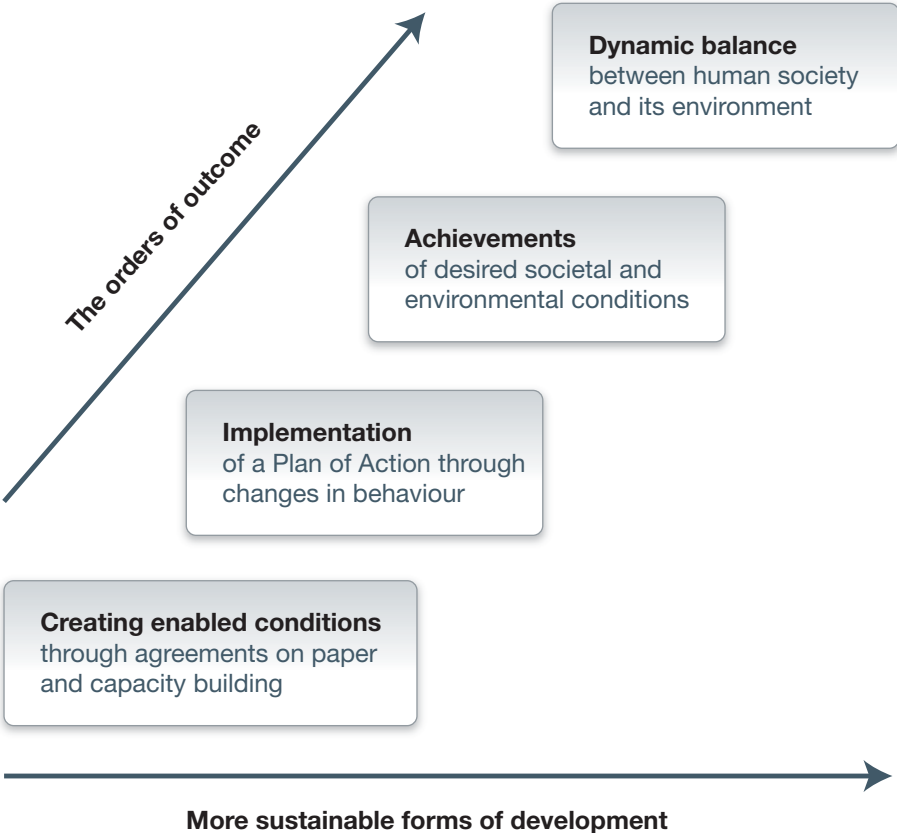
The orders of outcome

Dynamic balance
between human society and its environment

Achievements
of desired societal and environmental conditions

Implementation
of a Plan of Action through changes in behaviour

Creating enabled conditions
through agreements on paper and capacity building

More sustainable forms of development